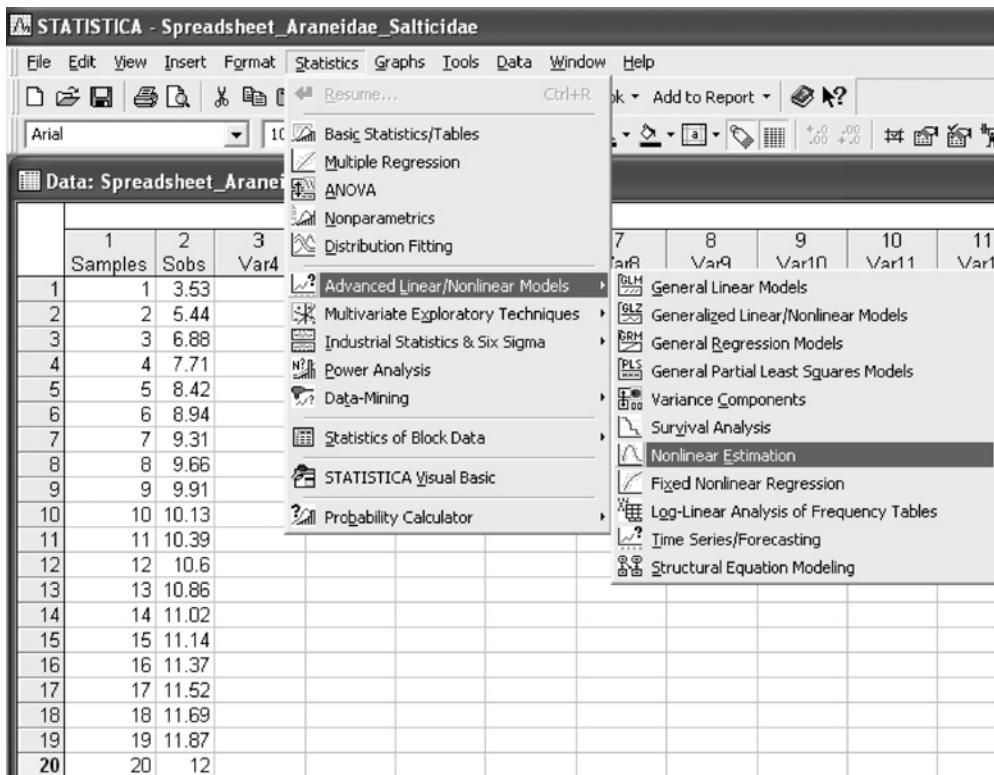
STATISTICA - Spreadsheet_Araneidae_Salticidae

File Edit View Insert Format Statistics Graphs Tools Data Window Help

Resume... Ctrl+R
k ▾ Add to Report ▾

Arial 10

Data: Spreadsheet_Aranei

Basic Statistics/Tables
Multiple Regression
ANOVA
Nonparametrics
Distribution Fitting
Advanced Linear/Nonlinear Models
Multivariate Exploratory Techniques
Industrial Statistics & Six Sigma
Power Analysis
Data-Mining
Statistics of Block Data
STATISTICA Visual Basic
Probability Calculator

General Linear Models
Generalized Linear/Nonlinear Models
General Regression Models
General Partial Least Squares Models
Variance Components
Survival Analysis
Nonlinear Estimation
Fixed Nonlinear Regression
Log-Linear Analysis of Frequency Tables
Time Series/Forecasting
Structural Equation Modeling

| | 1 Samples | 2 Sobs | 3 Var4 | 7 Var8 | 8 Var9 | 9 Var10 | 10 Var11 | 11 Var1 |
|---|---|---|---|---|---|---|---|---|
| 1 | 1 | 3.53 | | | | | | |
| 2 | 2 | 5.44 | | | | | | |
| 3 | 3 | 6.88 | | | | | | |
| 4 | 4 | 7.71 | | | | | | |
| 5 | 5 | 8.42 | | | | | | |
| 6 | 6 | 8.94 | | | | | | |
| 7 | 7 | 9.31 | | | | | | |
| 8 | 8 | 9.66 | | | | | | |
| 9 | 9 | 9.91 | | | | | | |
| 10 | 10 | 10.13 | | | | | | |
| 11 | 11 | 10.39 | | | | | | |
| 12 | 12 | 10.6 | | | | | | |
| 13 | 13 | 10.86 | | | | | | |
| 14 | 14 | 11.02 | | | | | | |
| 15 | 15 | 11.14 | | | | | | |
| 16 | 16 | 11.37 | | | | | | |
| 17 | 17 | 11.52 | | | | | | |
| 18 | 18 | 11.69 | | | | | | |
| 19 | 19 | 11.87 | | | | | | |
| 20 | 20 | 12 | | | | | | |